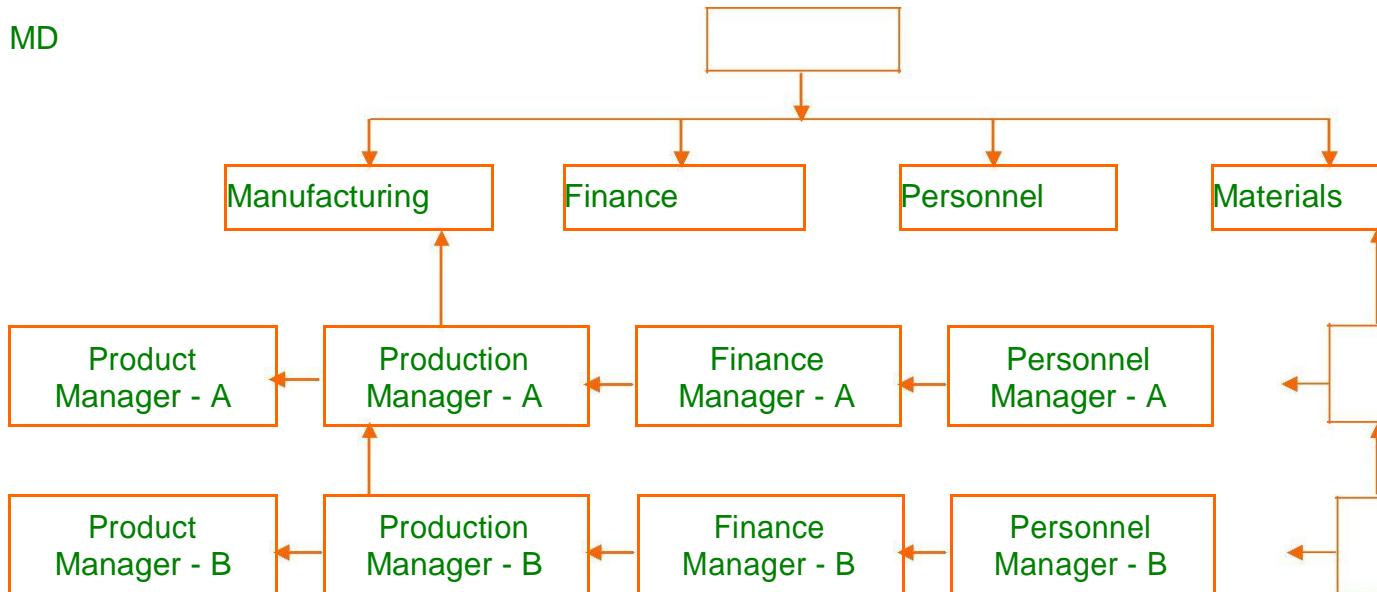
MD

Manufacturing

Finance

Personnel

Materials

Product Manager - A

Production Manager - A

Finance Manager - A

Personnel Manager - A

Product Manager - B

Production Manager - B

Finance Manager - B

Personnel Manager - B